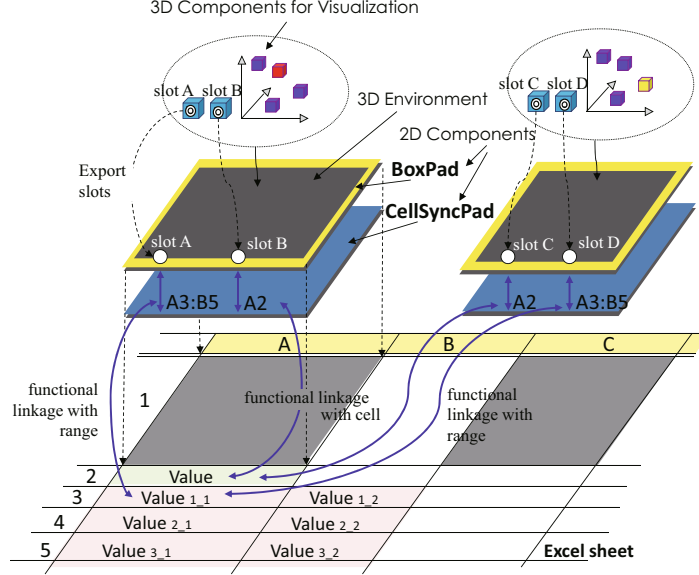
3D Components for Visualization

slot A slot B

slot C slot D

3D Environment

2D Components

Export slots

BoxPad

CellSyncPad

slot A slot B

slot C slot D

A3:B5 A2

A2 A3:B5

A B C

1

functional linkage with range

functional linkage with cell

functional linkage with range

2 Value

3 Value $_{1\_1}$ Value $_{1\_2}$

4 Value $_{2\_1}$ Value $_{2\_2}$

5 Value $_{3\_1}$ Value $_{3\_2}$

Excel sheet